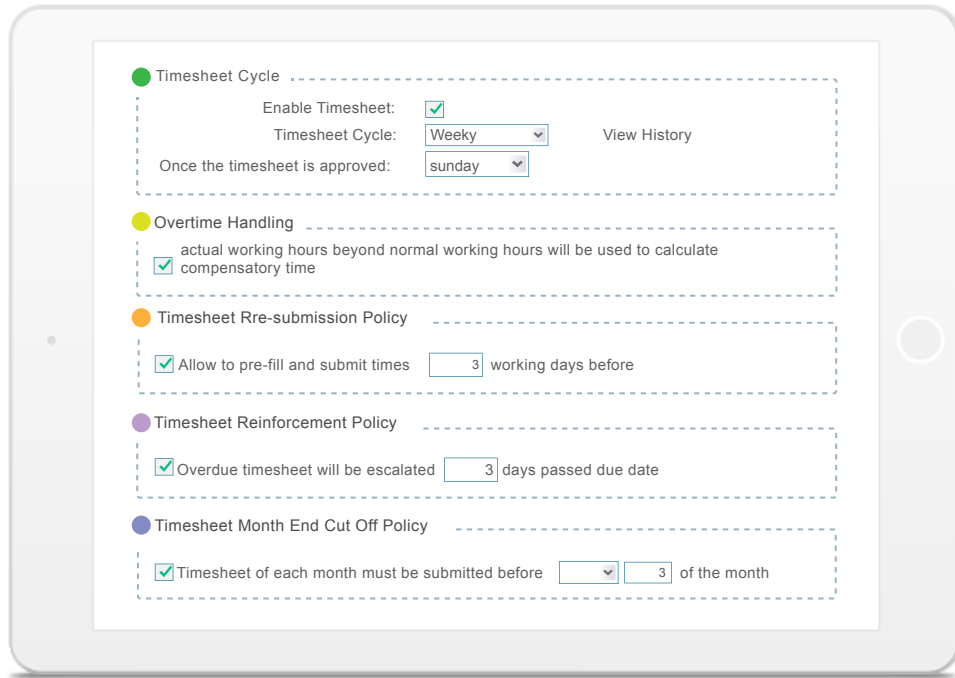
Timesheet Cycle

Enable Timesheet:

Timesheet Cycle: Weeky View History

Once the timesheet is approved: sunday

Overtime Handling

actual working hours beyond normal working hours will be used to calculate compensatory time

Timesheet Rre-submission Policy

Allow to pre-fill and submit times 3 working days before

Timesheet Reinforcement Policy

Overdue timesheet will be escalated 3 days passed due date

Timesheet Month End Cut Off Policy

Timesheet of each month must be submitted before 3 of the month